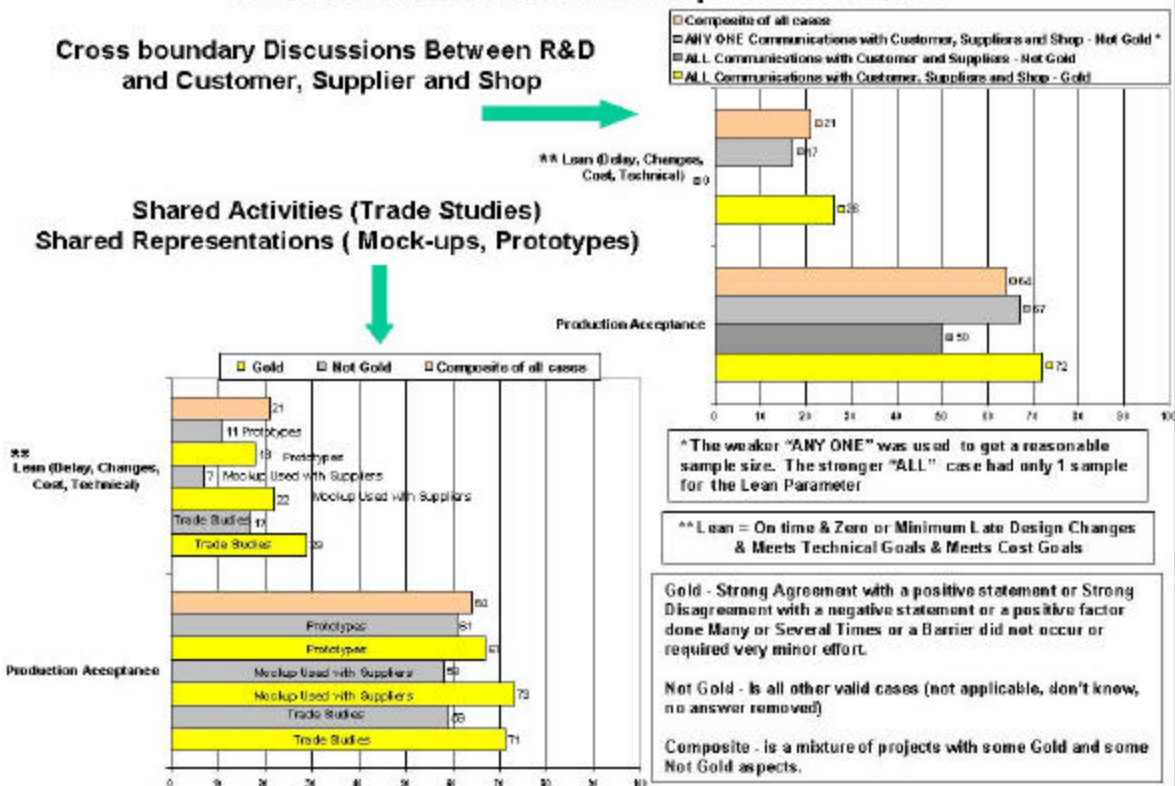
Cross boundary Discussions Between R&D and Customer, Supplier and Shop

Composite of all cases
ANY ONE Communications with Customer, Suppliers and Shop - Not Gold *
ALL Communications with Customer and Suppliers - Not Gold
ALL Communications with Customer, Suppliers and Shop - Gold

** Lean (Delay, Changes, Cost, Technical)
21
17
0
26

Production Acceptance
64
67
50
72

0 10 20 30 40 50 60 70 80 90 100

Shared Activities (Trade Studies)
Shared Representations ( Mock-ups, Prototypes)

Gold   Not Gold   Composite of all cases

** Lean (Delay, Changes, Cost, Technical)
21
11 Prototypes
19 Prototypes
7 Mockup Used with Suppliers
22 Mockup Used with Suppliers
Trade Studies 17
Trade Studies 29

Production Acceptance
64
Prototypes 61
Prototypes 67
Mockup Used with Suppliers 58
Mockup Used with Suppliers 73
Trade Studies 59
Trade Studies 71

0 10 20 30 40 50 60 70 80 90 100

* The weaker "ANY ONE" was used to get a reasonable sample size. The stronger "ALL" case had only 1 sample for the Lean Parameter

** Lean = On time & Zero or Minimum Late Design Changes & Meets Technical Goals & Meets Cost Goals

Gold - Strong Agreement with a positive statement or Strong Disagreement with a negative statement or a positive factor done Many or Several Times or a Barrier did not occur or required very minor effort.

Not Gold - Is all other valid cases (not applicable, don't know, no answer removed)

Composite - is a mixture of projects with some Gold and some Not Gold aspects.